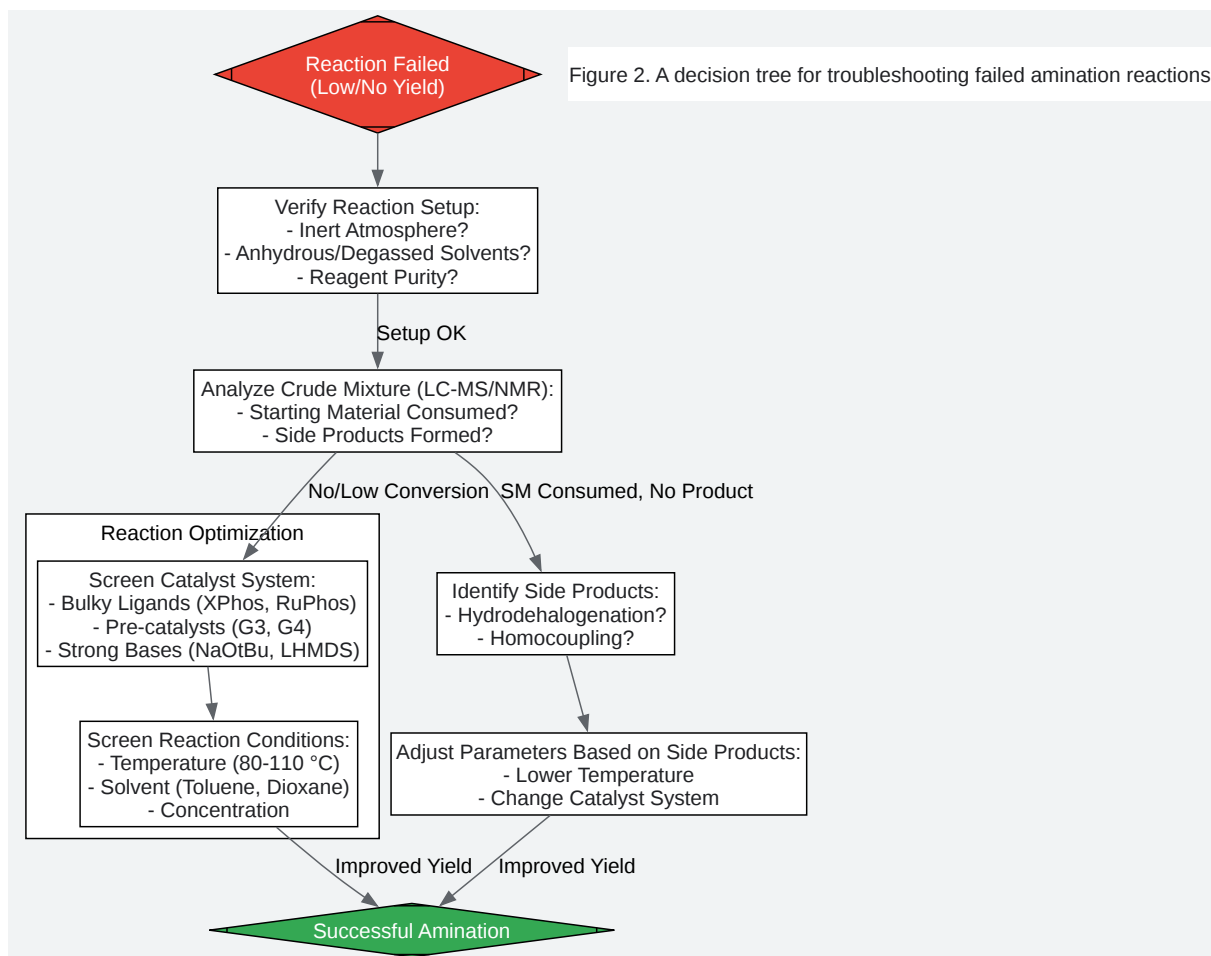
Reaction Failed
(Low/No Yield)

Figure 2. A decision tree for troubleshooting failed amination reactions

Verify Reaction Setup:
- Inert Atmosphere?
- Anhydrous/Degassed Solvents?
- Reagent Purity?

Setup OK

Analyze Crude Mixture (LC-MS/NMR):
- Starting Material Consumed?
- Side Products Formed?

No/Low Conversion

SM Consumed, No Product

Reaction Optimization

Screen Catalyst System:
- Bulky Ligands (XPhos, RuPhos)
- Pre-catalysts (G3, G4)
- Strong Bases (NaOtBu, LHMDS)

Screen Reaction Conditions:
- Temperature (80-110 °C)
- Solvent (Toluene, Dioxane)
- Concentration

Identify Side Products:
- Hydrodehalogenation?
- Homocoupling?

Adjust Parameters Based on Side Products:
- Lower Temperature
- Change Catalyst System

Improved Yield

Improved Yield

Successful Amination